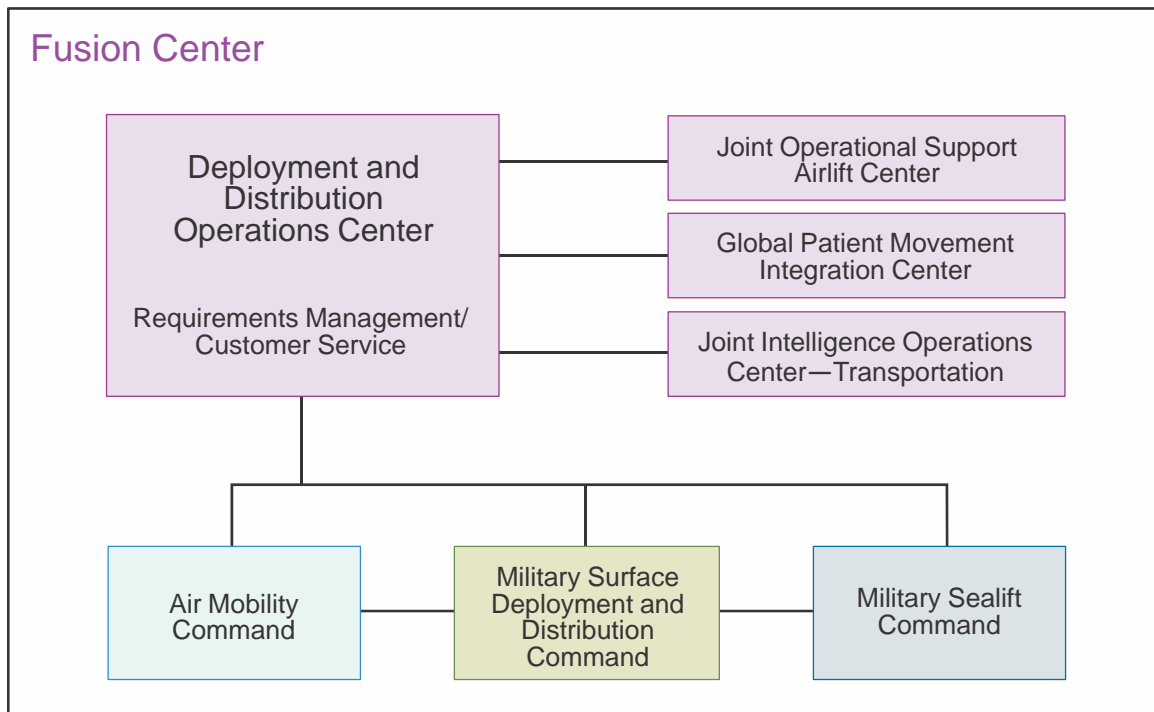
Fusion Center

Deployment and Distribution Operations Center

Requirements Management/ Customer Service

Joint Operational Support Airlift Center

Global Patient Movement Integration Center

Joint Intelligence Operations Center—Transportation

Air Mobility Command

Military Surface Deployment and Distribution Command

Military Sealift Command